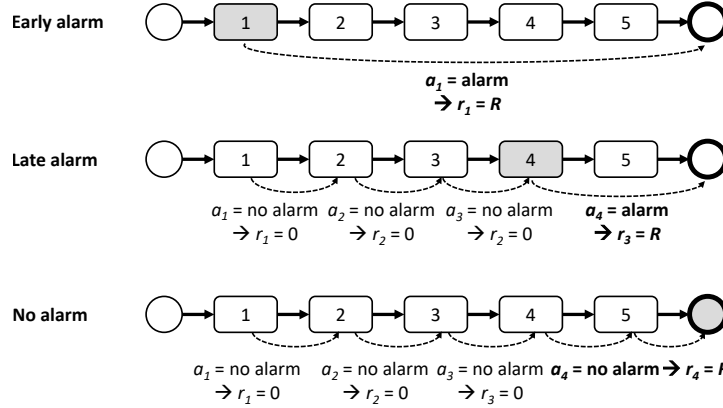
Early alarm

1 2 3 4 5

$a_1$ = alarm
→ $r_1$ = R

Late alarm

1 2 3 4 5

$a_1$ = no alarm → $r_1$ = 0
$a_2$ = no alarm → $r_2$ = 0
$a_3$ = no alarm → $r_2$ = 0
$a_4$ = alarm → $r_3$ = R

No alarm

1 2 3 4 5

$a_1$ = no alarm → $r_1$ = 0
$a_2$ = no alarm → $r_2$ = 0
$a_3$ = no alarm → $r_3$ = 0
$a_4$ = no alarm → $r_4$ = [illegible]